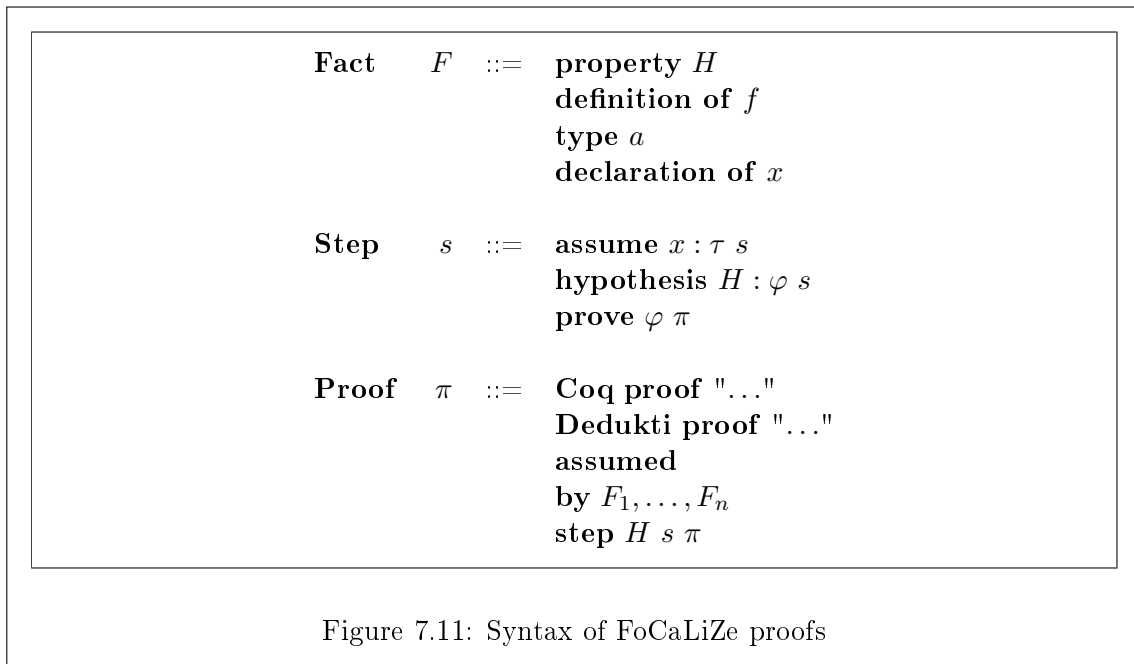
| | | | |
|---|---|---|---|
| **Fact** | $F$ | ::= | **property** $H$ |
| | | | **definition of** $f$ |
| | | | **type** $a$ |
| | | | **declaration of** $x$ |
| **Step** | $s$ | ::= | **assume** $x : \tau\ s$ |
| | | | **hypothesis** $H : \varphi\ s$ |
| | | | **prove** $\varphi\ \pi$ |
| **Proof** | $\pi$ | ::= | **Coq proof** "..." |
| | | | **Dedukti proof** "..." |
| | | | **assumed** |
| | | | **by** $F_1, \ldots, F_n$ |
| | | | **step** $H\ s\ \pi$ |

Figure 7.11: Syntax of FoCaLiZe proofs